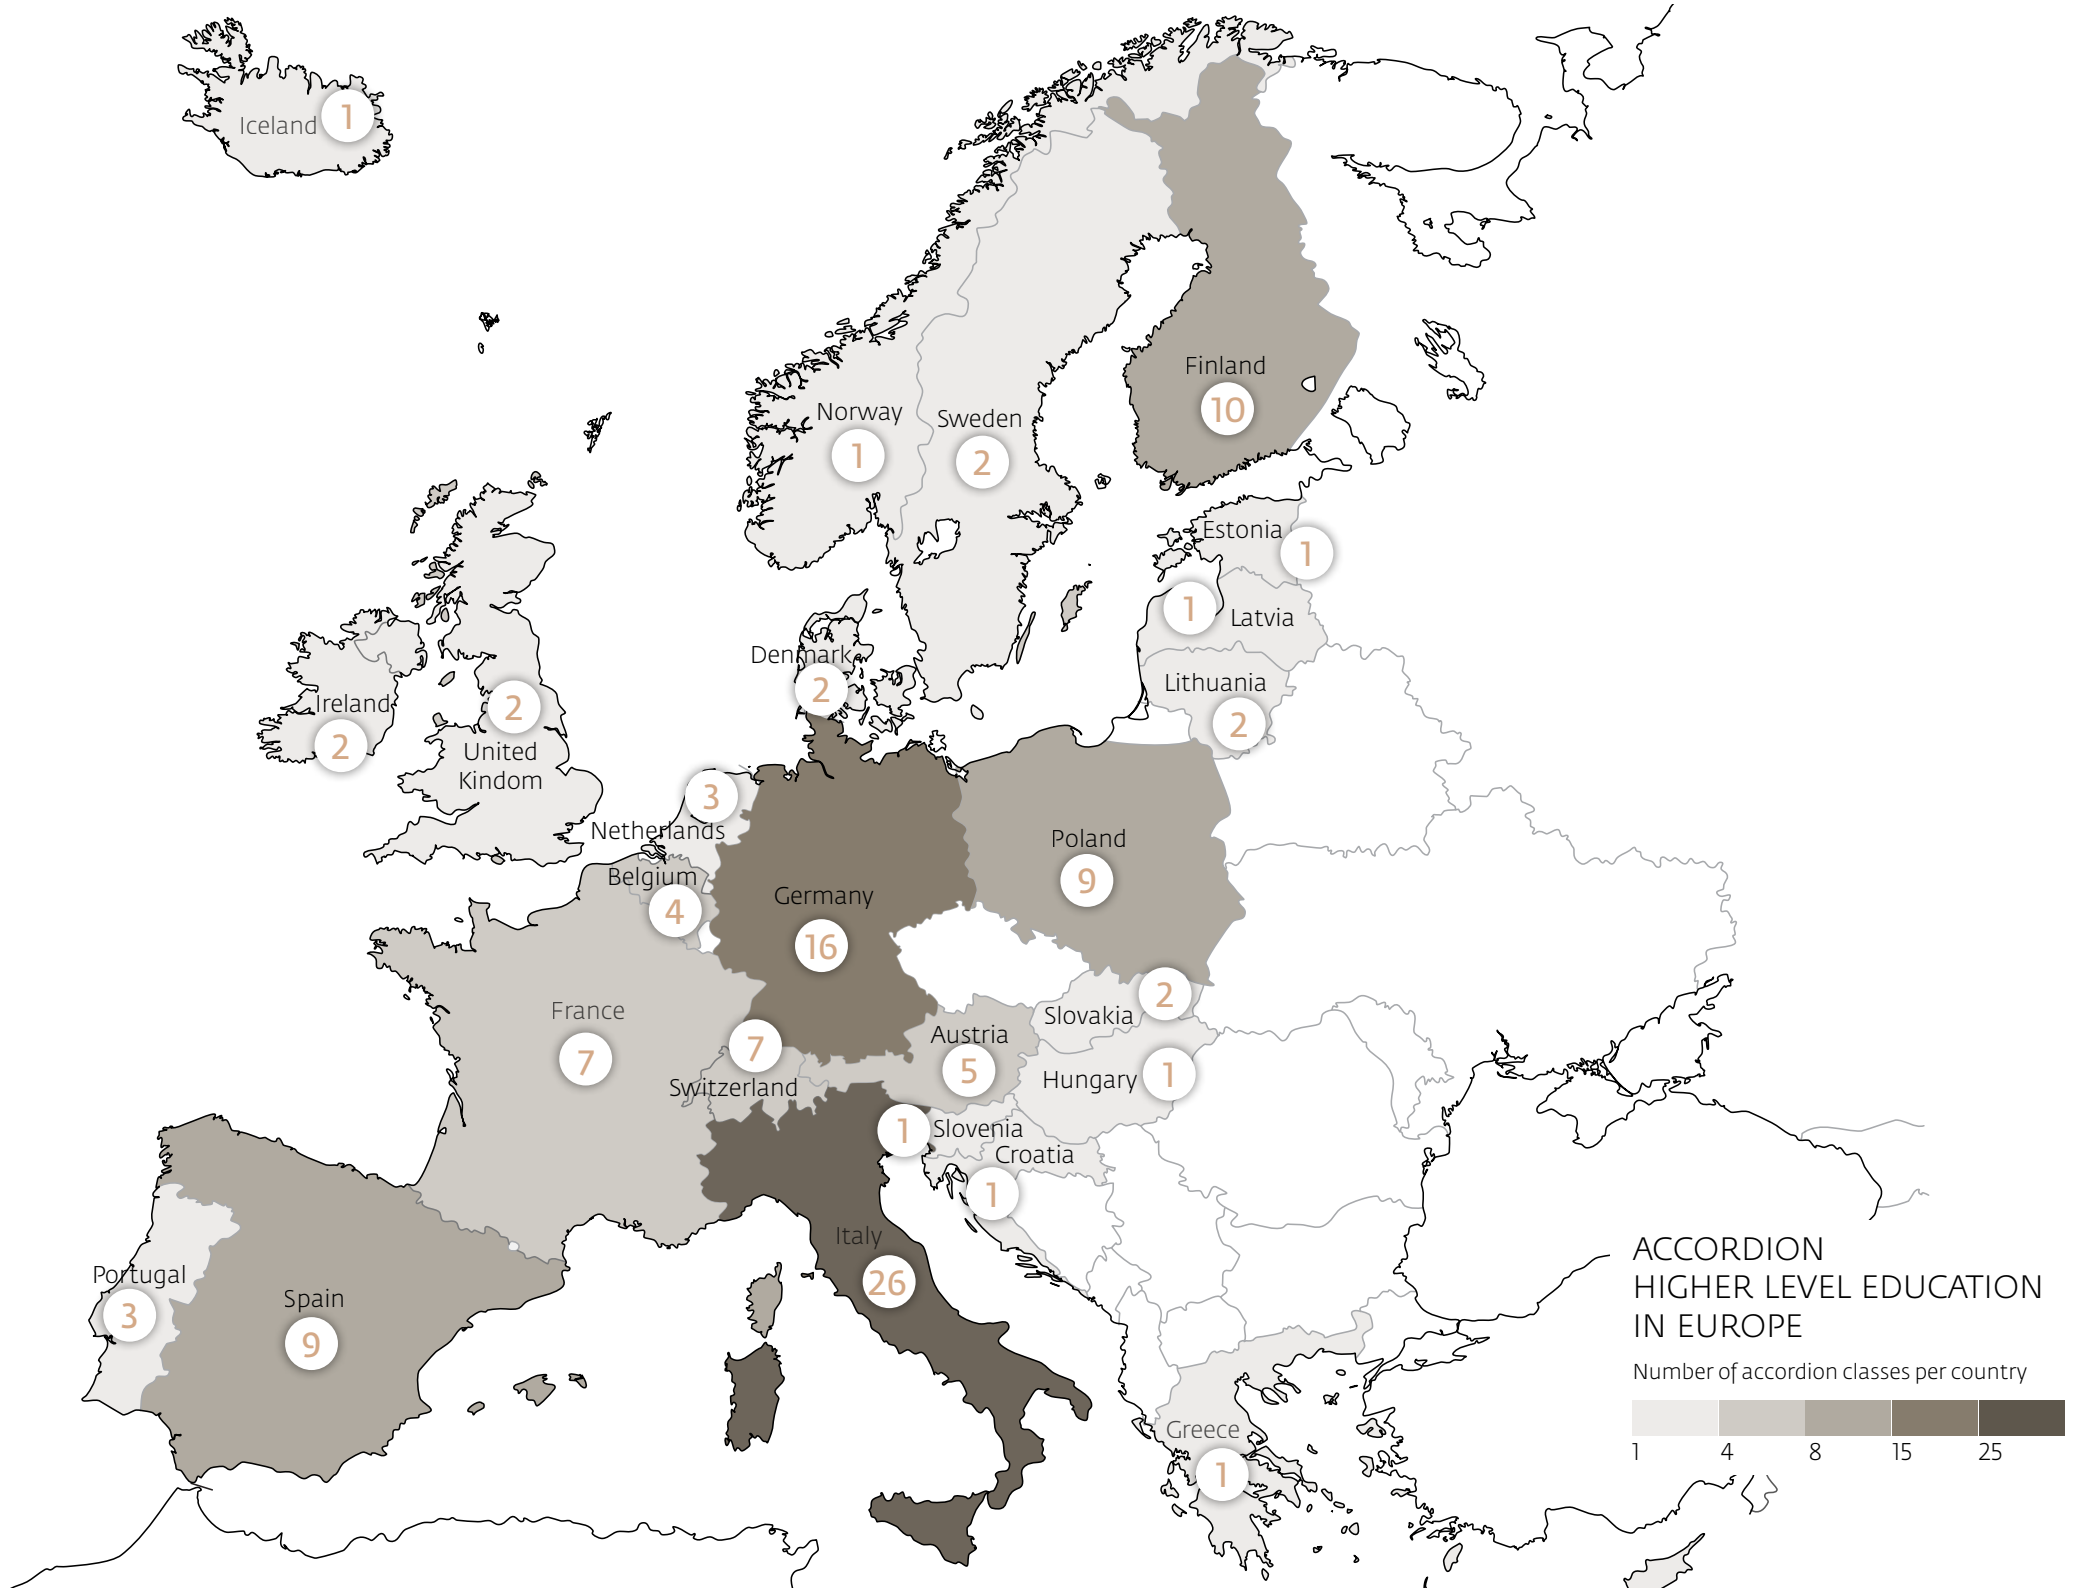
Iceland 1

Norway 1

Sweden 2

Finland 10

Estonia 1

1 Latvia

Lithuania 2

Denmark 2

Ireland 2

2 United Kindom

3 Netherlands

Belgium 4

Germany 16

Poland 9

France 7

7 Switzerland

Austria 5

2 Slovakia

Hungary 1

1 Slovenia

Croatia 1

Italy 26

Portugal 3

Spain 9

Greece 1

ACCORDION HIGHER LEVEL EDUCATION IN EUROPE

Number of accordion classes per country

1 4 8 15 25